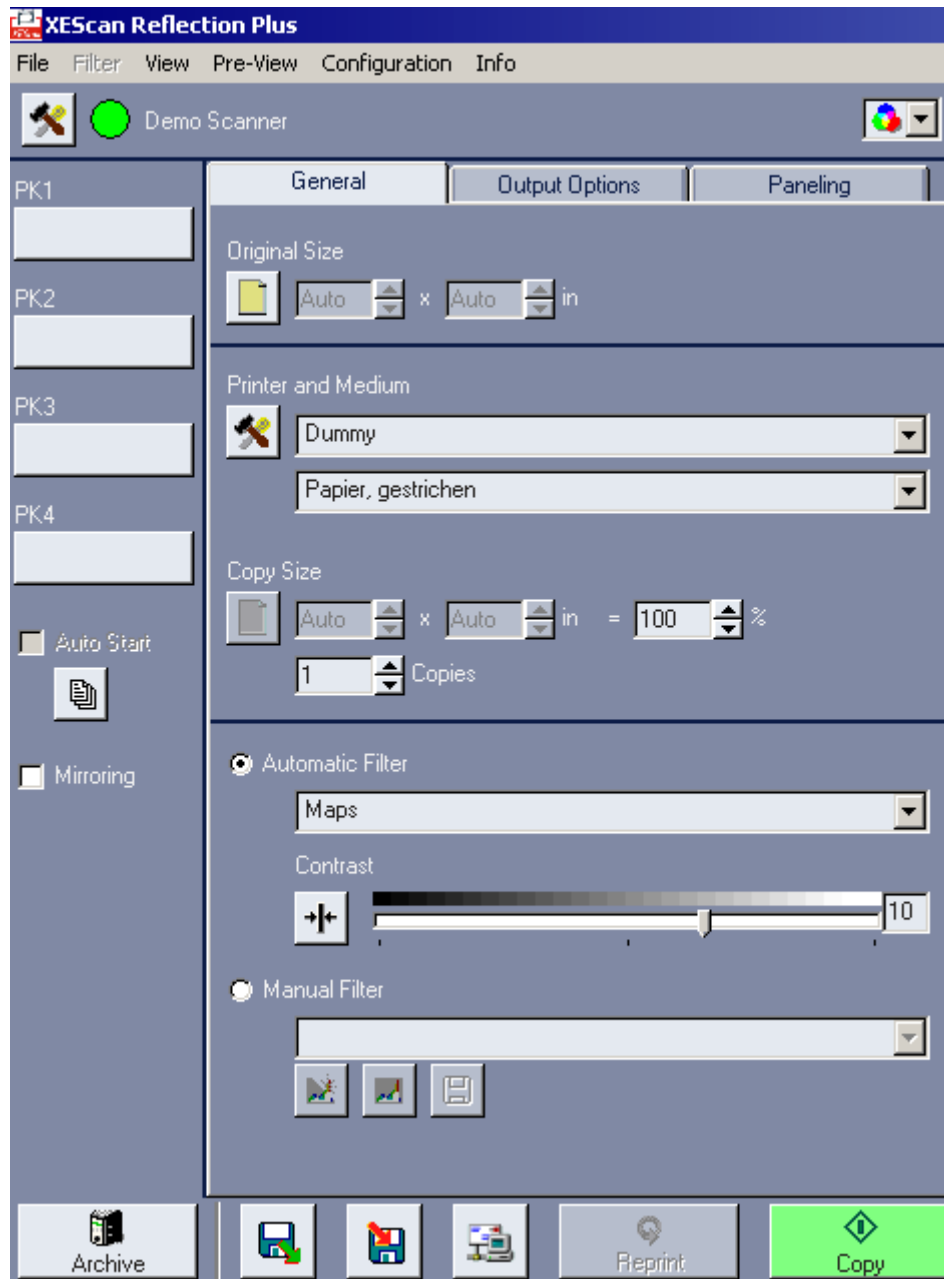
XEScan Reflection Plus

File Filter View Pre-View Configuration Info

Demo Scanner

PK1

PK2

PK3

PK4

Auto Start

Mirroring

General | Output Options | Paneling

Original Size

Auto x Auto in

Printer and Medium

Dummy

Papier, gestrichen

Copy Size

Auto x Auto in = 100 %

1 Copies

Automatic Filter

Maps

Contrast

10

Manual Filter

Archive

Reprint

Copy